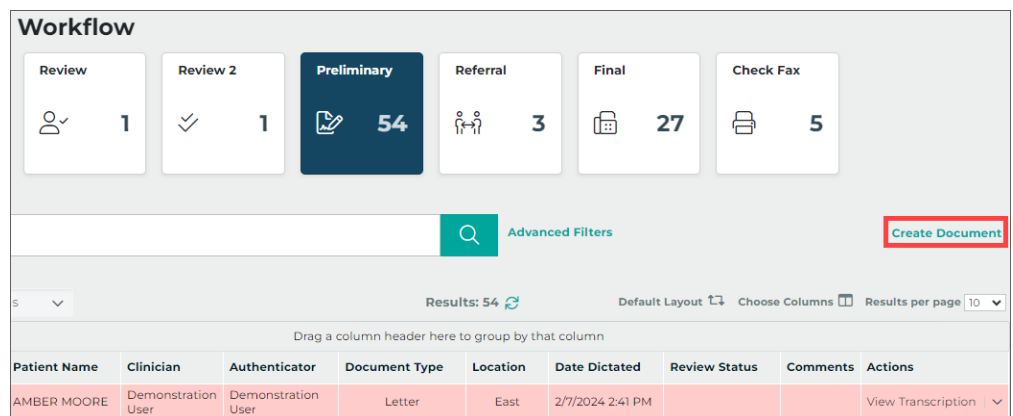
Workflow

Review 1

Review 2 1

Preliminary 54

Referral 3

Final 27

Check Fax 5

Advanced Filters

Create Document

s

Results: 54

Default Layout

Choose Columns

Results per page 10

Drag a column header here to group by that column

| Patient Name | Clinician | Authenticator | Document Type | Location | Date Dictated | Review Status | Comments | Actions |
|---|---|---|---|---|---|---|---|---|
| AMBER MOORE | Demonstration User | Demonstration User | Letter | East | 2/7/2024 2:41 PM | | | View Transcription |